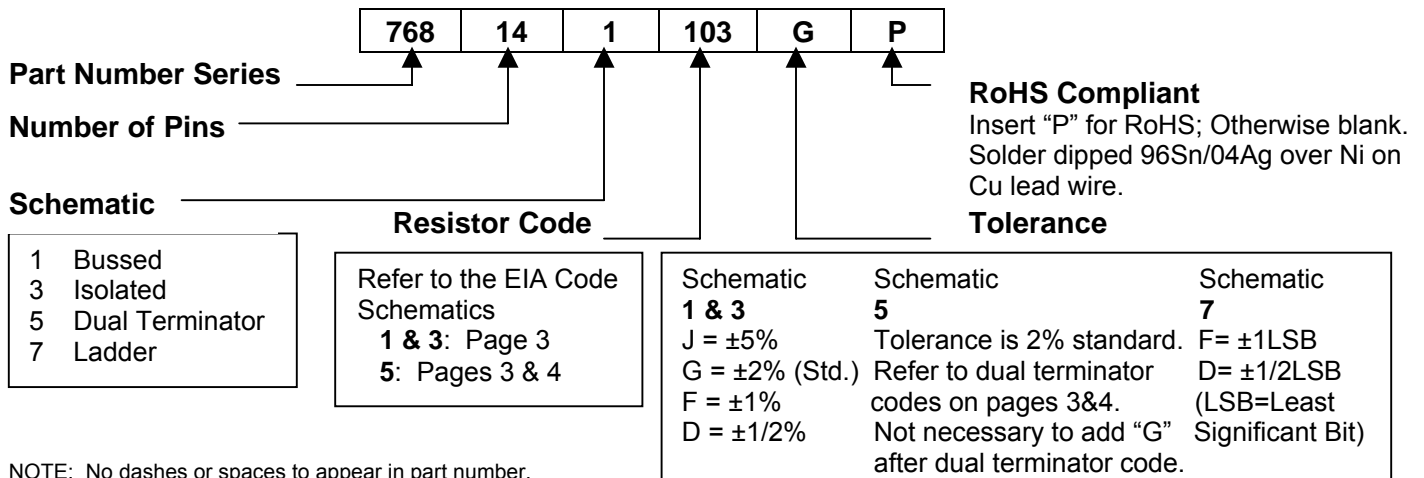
| 768 | 14 | 1 | 103 | G | P |
|---|---|---|---|---|---|

Part Number Series

Number of Pins

Schematic

1 Bussed
3 Isolated
5 Dual Terminator
7 Ladder

Resistor Code

Refer to the EIA Code Schematics
1 & 3: Page 3
5: Pages 3 & 4

RoHS Compliant
Insert "P" for RoHS; Otherwise blank. Solder dipped 96Sn/04Ag over Ni on Cu lead wire.

Tolerance

Schematic
1 & 3
J = ±5%
G = ±2% (Std.)
F = ±1%
D = ±1/2%

Schematic
5
Tolerance is 2% standard. Refer to dual terminator codes on pages 3&4. Not necessary to add "G" after dual terminator code.

Schematic
7
F= ±1LSB
D= ±1/2LSB
(LSB=Least Significant Bit)

NOTE: No dashes or spaces to appear in part number.